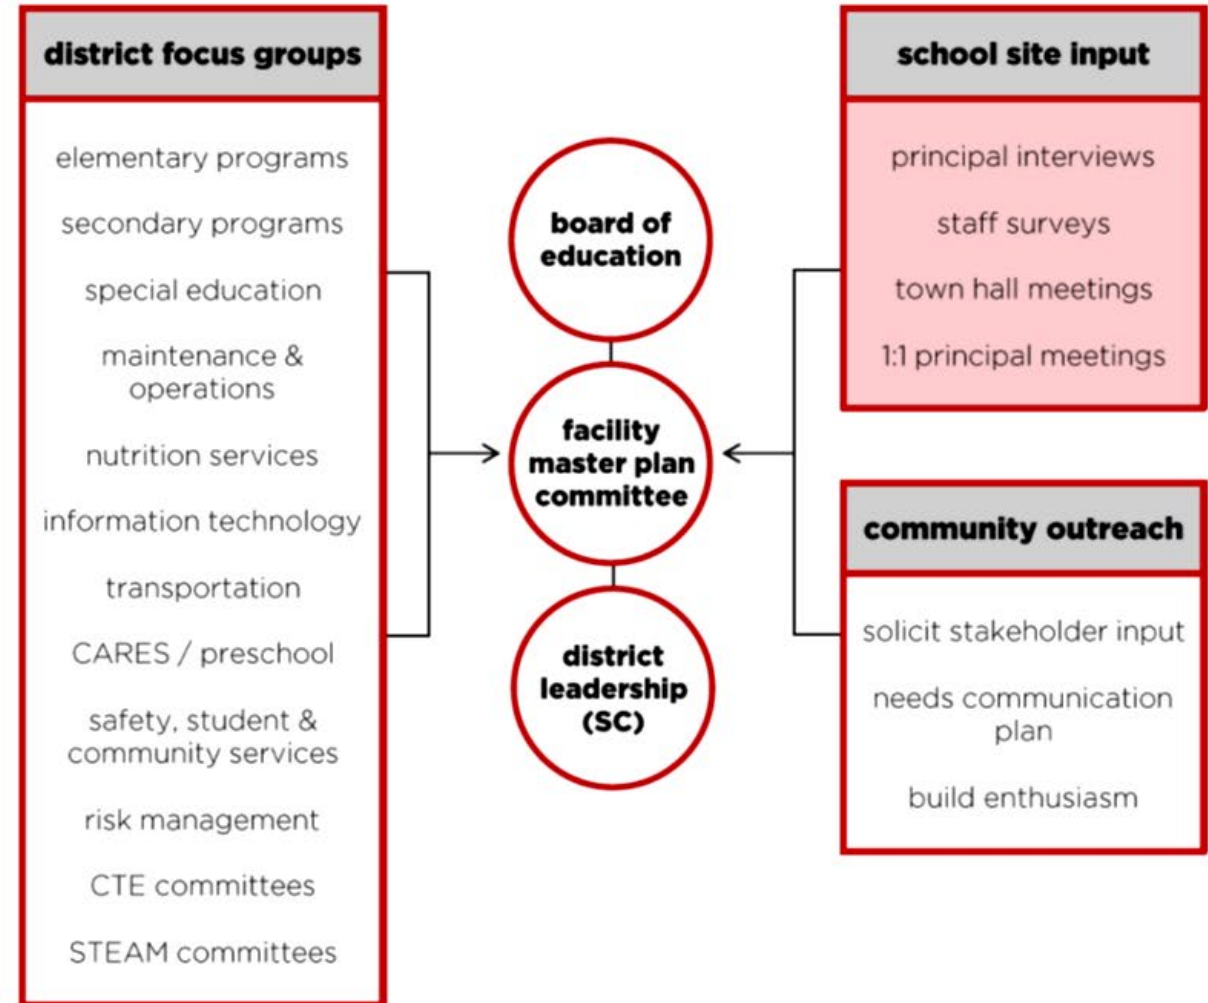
district focus groups

elementary programs

secondary programs

special education

maintenance & operations

nutrition services

information technology

transportation

CARES / preschool

safety, student & community services

risk management

CTE committees

STEAM committees

board of education

facility master plan committee

district leadership (SC)

school site input

principal interviews

staff surveys

town hall meetings

1:1 principal meetings

community outreach

solicit stakeholder input

needs communication plan

build enthusiasm